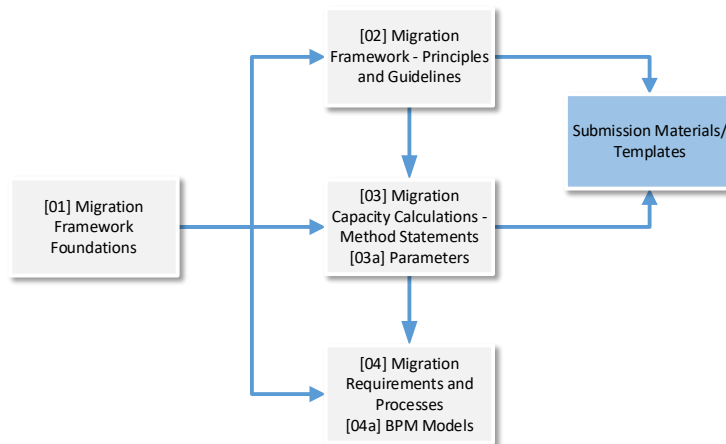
[01] Migration Framework Foundations

[02] Migration Framework - Principles and Guidelines

[03] Migration Capacity Calculations - Method Statements
[03a] Parameters

[04] Migration Requirements and Processes
[04a] BPM Models

Submission Materials/ Templates